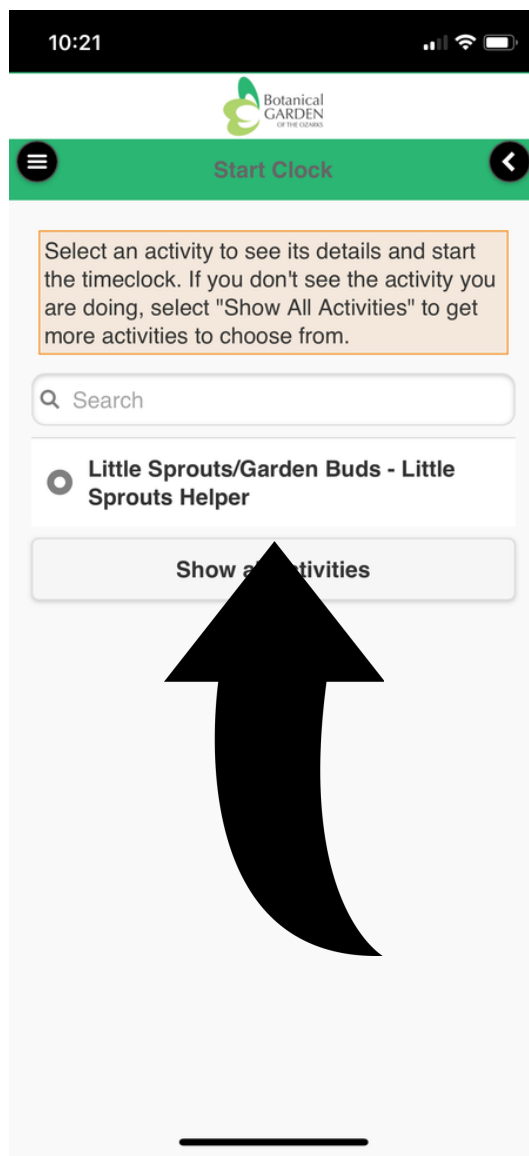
10:21

Botanical GARDEN OF THE OZARKS

Start Clock

Select an activity to see its details and start the timeclock. If you don't see the activity you are doing, select "Show All Activities" to get more activities to choose from.

Search

Little Sprouts/Garden Buds - Little Sprouts Helper

Show a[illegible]tivities